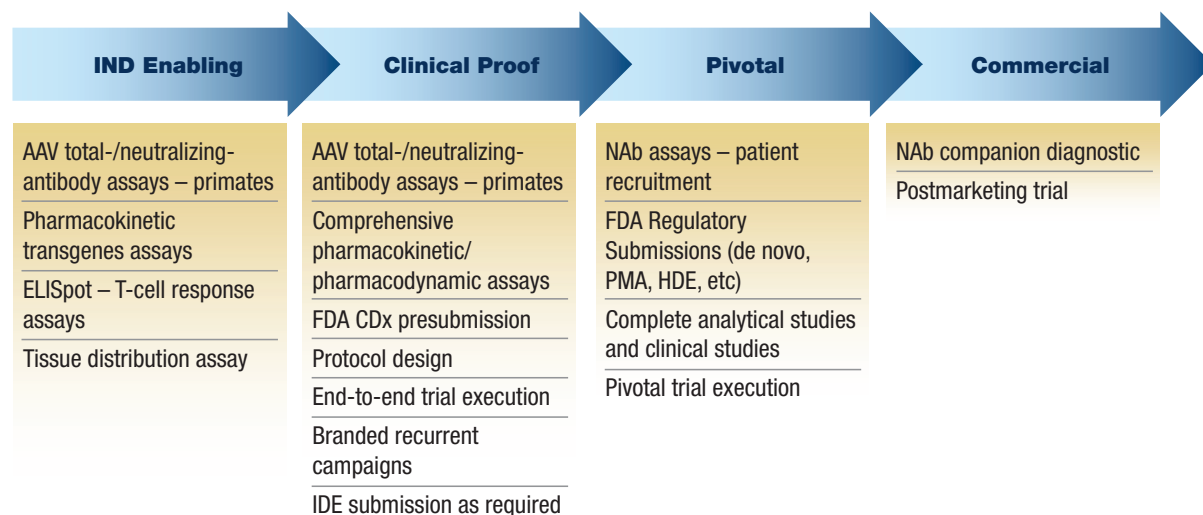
IND Enabling

AAV total-/neutralizing-antibody assays – primates

Pharmacokinetic transgenes assays

ELISpot – T-cell response assays

Tissue distribution assay

Clinical Proof

AAV total-/neutralizing-antibody assays – primates

Comprehensive pharmacokinetic/ pharmacodynamic assays

FDA CDx presubmission

Protocol design

End-to-end trial execution

Branded recurrent campaigns

IDE submission as required

Pivotal

NAb assays – patient recruitment

FDA Regulatory Submissions (de novo, PMA, HDE, etc)

Complete analytical studies and clinical studies

Pivotal trial execution

Commercial

NAb companion diagnostic

Postmarketing trial